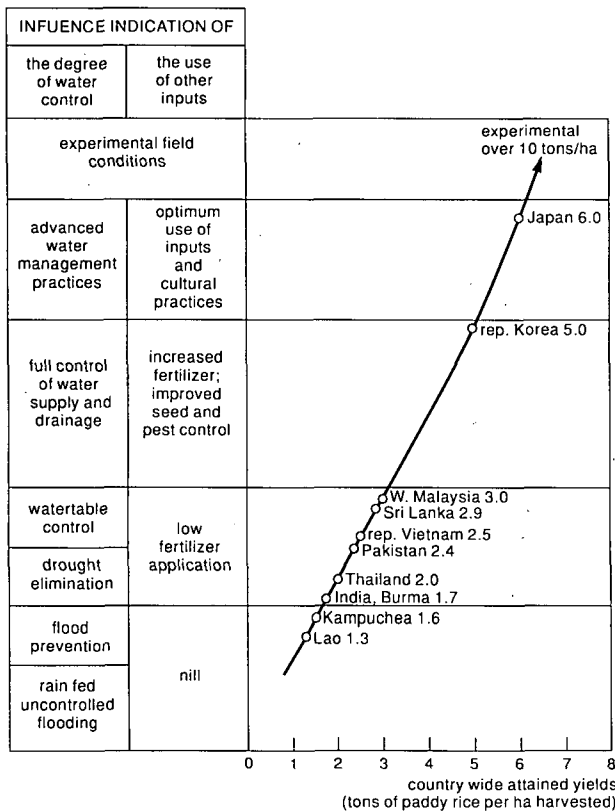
INFUENCE INDICATION OF

| the degree of water control | the use of other inputs |
|---|---|
| experimental field conditions | |
| advanced water management practices | optimum use of inputs and cultural practices |
| full control of water supply and drainage | increased fertilizer; improved seed and pest control |
| watertable control | low fertilizer application |
| drought elimination | |
| flood prevention | nill |
| rain fed uncontrolled flooding | |

experimental over 10 tons/ha

Japan 6.0

rep. Korea 5.0

W. Malaysia 3.0

Sri Lanka 2.9

rep. Vietnam 2.5

Pakistan 2.4

Thailand 2.0

India, Burma 1.7

Kampuchea 1.6

Lao 1.3

0 1 2 3 4 5 6 7 8

country wide attained yields (tons of paddy rice per ha harvested)